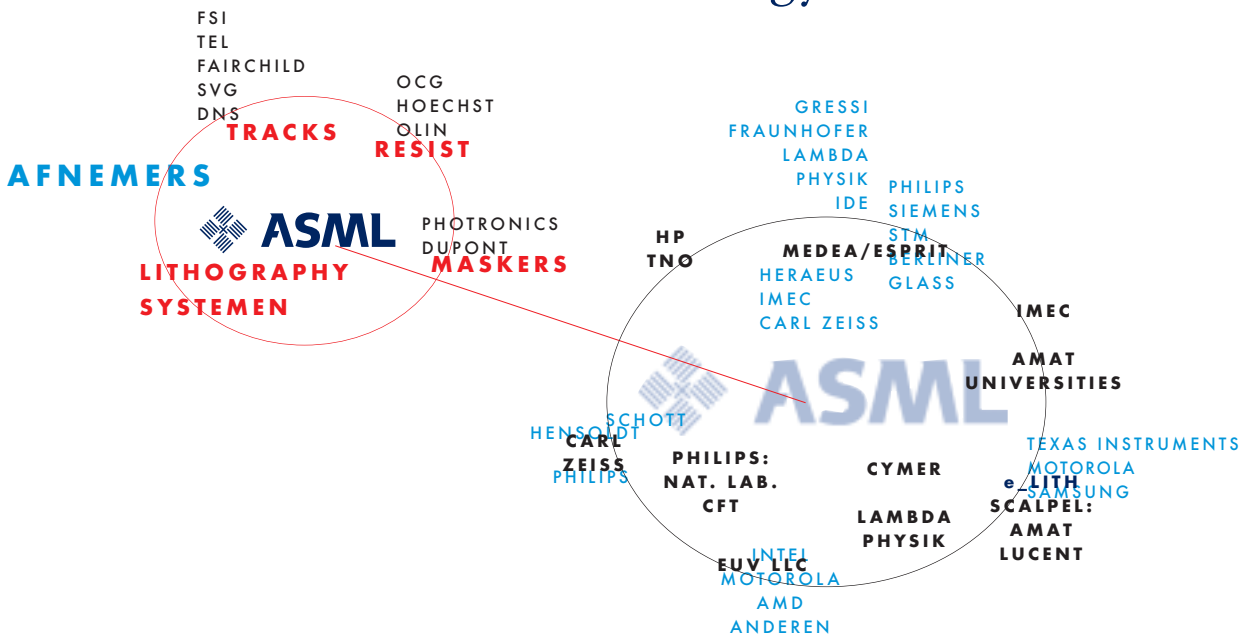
FSI
TEL
FAIRCHILD
SVG
DNS
TRACKS

OCG
HOECHST
OLIN
RESIST

AFNEMERS

ASML

PHOTRONICS
DUPONT
MASKERS

LITHOGRAPHY
SYSTEMEN

GRESSI
FRAUNHOFER
LAMBDA
PHYSIK
IDE

PHILIPS
SIEMENS
STM
BERLINER
GLASS

HP
TNO

MEDEA/ESPRIT
HERAEUS
IMEC
CARL ZEISS

IMEC

AMAT
UNIVERSITIES

ASML

SCHOTT
HENSOLDT
CARL
ZEISS
PHILIPS

PHILIPS:
NAT. LAB.
CFT

CYMER

LAMBDA
PHYSIK

TEXAS INSTRUMENTS
MOTOROLA
SAMSUNG
e_LITH

SCALPEL:
AMAT
LUCENT

INTEL
EUV LLC
MOTOROLA
AMD
ANDEREN